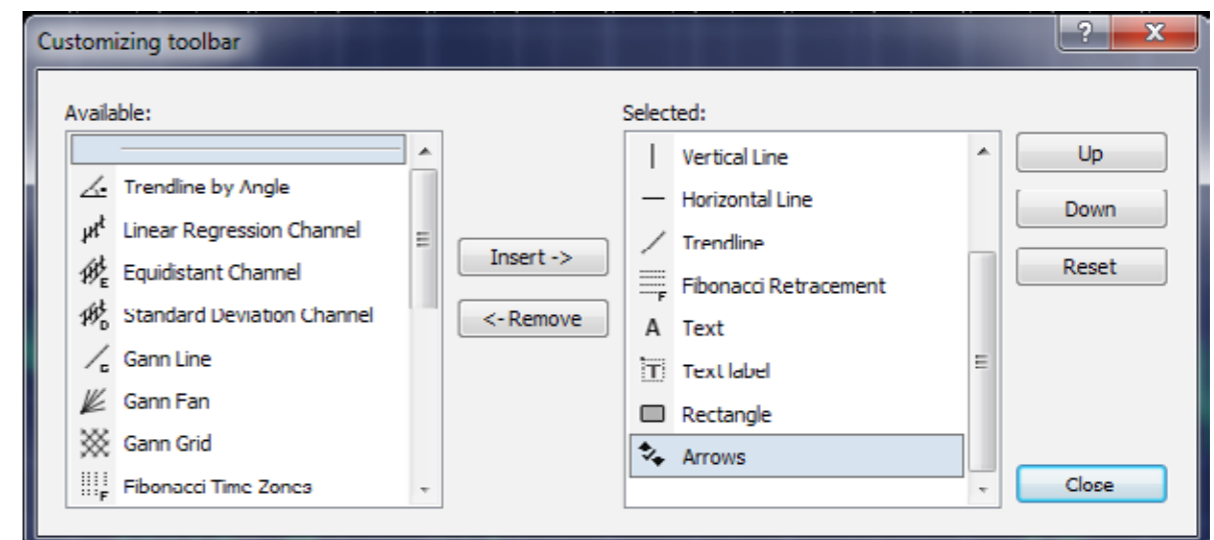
Customizing toolbar

?

X

Available:

Trendline by Angle

Linear Regression Channel

Equidistant Channel

Standard Deviation Channel

Gann Line

Gann Fan

Gann Grid

Fibonacci Time Zones

Insert ->

<- Remove

Selected:

Vertical Line

Horizontal Line

Trendline

Fibonacci Retracement

A Text

T Text label

Rectangle

Arrows

Up

Down

Reset

Close